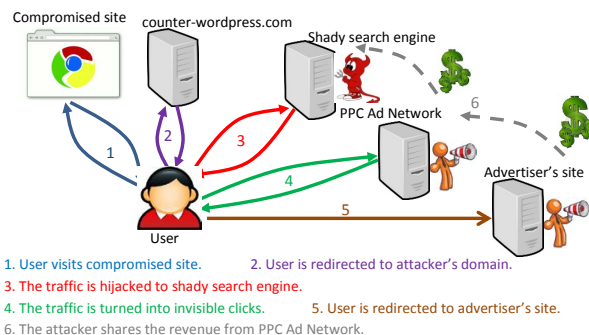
Compromised site

counter-wordpress.com

Shady search engine

PPC Ad Network

Advertiser's site

User

1

2

3

4

5

6

1. User visits compromised site.

2. User is redirected to attacker's domain.

3. The traffic is hijacked to shady search engine.

4. The traffic is turned into invisible clicks.

5. User is redirected to advertiser's site.

6. The attacker shares the revenue from PPC Ad Network.